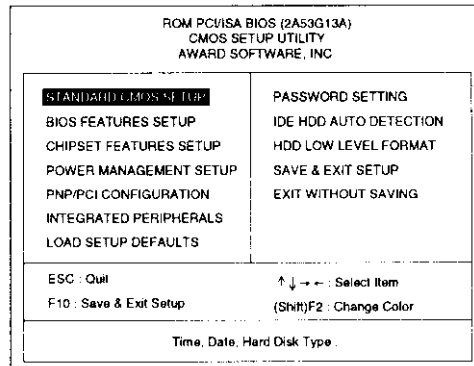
ROM PCI/ISA BIOS (2A53G13A)
CMOS SETUP UTILITY
AWARD SOFTWARE, INC

STANDARD CMOS SETUP

BIOS FEATURES SETUP

CHIPSET FEATURES SETUP

POWER MANAGEMENT SETUP

PNP/PCI CONFIGURATION

INTEGRATED PERIPHERALS

LOAD SETUP DEFAULTS

PASSWORD SETTING

IDE HDD AUTO DETECTION

HDD LOW LEVEL FORMAT

SAVE & EXIT SETUP

EXIT WITHOUT SAVING

ESC : Quit

F10 : Save & Exit Setup

$\uparrow \downarrow \rightarrow \leftarrow$ : Select Item

(Shift)F2 : Change Color

Time, Date, Hard Disk Type .